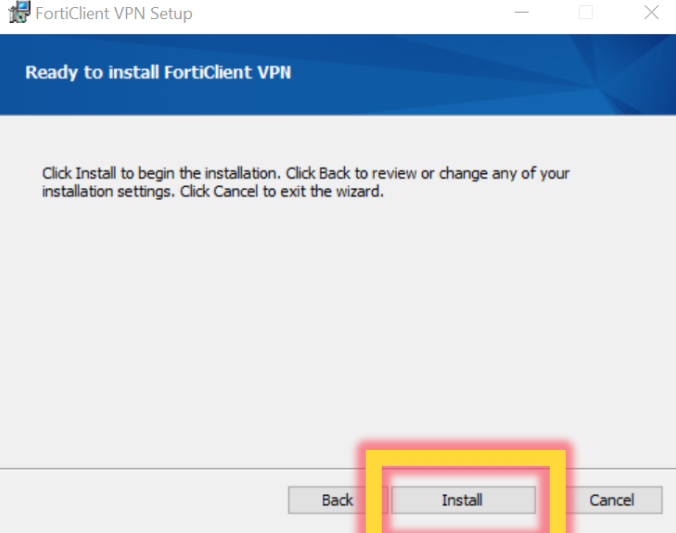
FortiClient VPN Setup

Ready to install FortiClient VPN

Click Install to begin the installation. Click Back to review or change any of your installation settings. Click Cancel to exit the wizard.

Back Install Cancel